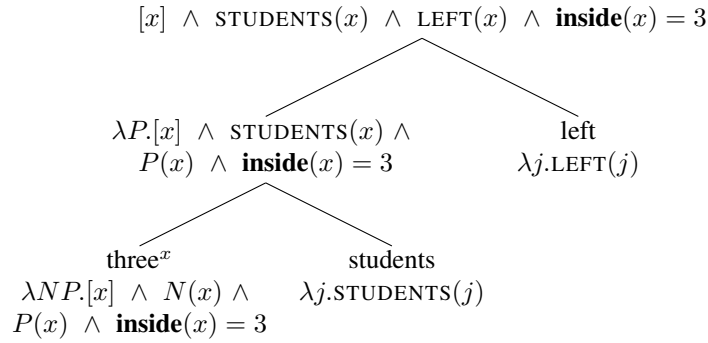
$[x] \wedge \text{STUDENTS}(x) \wedge \text{LEFT}(x) \wedge \textbf{inside}(x) = 3$

$\lambda P.[x] \wedge \text{STUDENTS}(x) \wedge P(x) \wedge \textbf{inside}(x) = 3$

left
$\lambda j.\text{LEFT}(j)$

three$^x$
$\lambda NP.[x] \wedge N(x) \wedge P(x) \wedge \textbf{inside}(x) = 3$

students
$\lambda j.\text{STUDENTS}(j)$